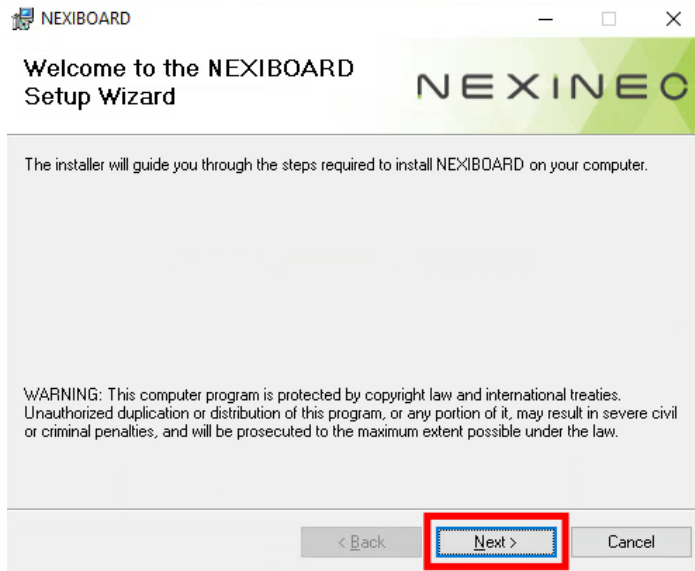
NEXIBOARD

Welcome to the NEXIBOARD Setup Wizard

NEXINEO

The installer will guide you through the steps required to install NEXIBOARD on your computer.

WARNING: This computer program is protected by copyright law and international treaties. Unauthorized duplication or distribution of this program, or any portion of it, may result in severe civil or criminal penalties, and will be prosecuted to the maximum extent possible under the law.

< Back

Next >

Cancel